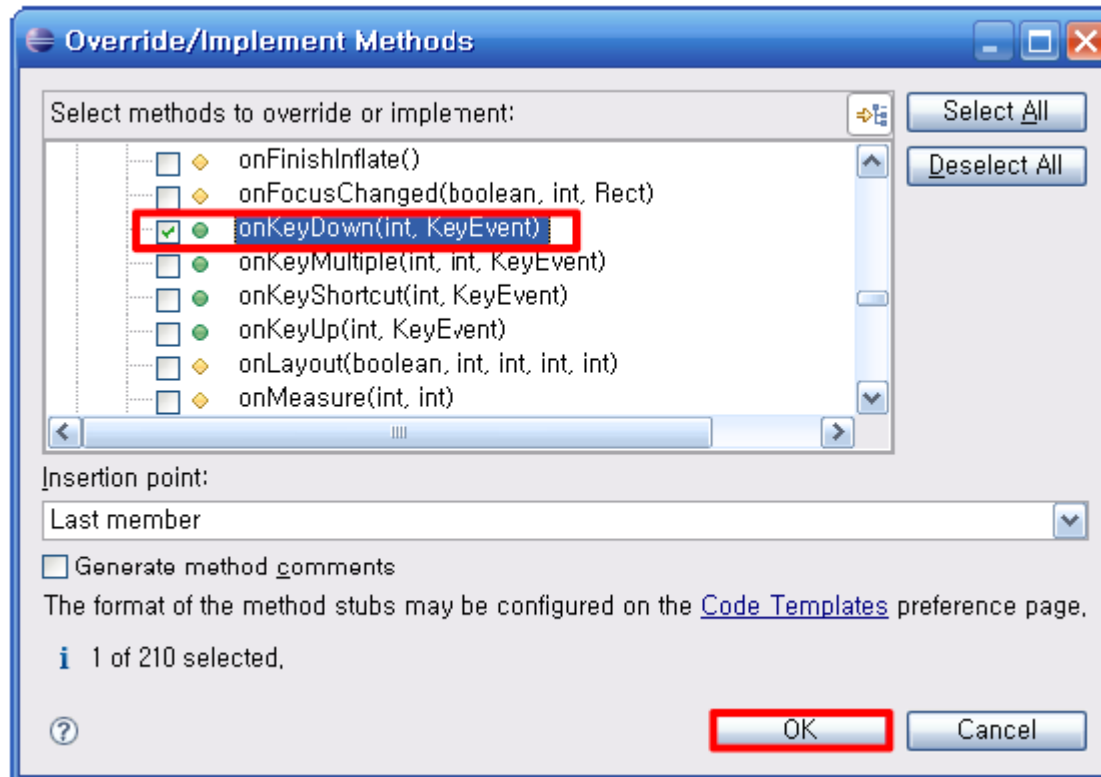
Override/Implement Methods

Select methods to override or implement:

Select All

Deselect All

onFinishInflate()
onFocusChanged(boolean, int, Rect)
onKeyDown(int, KeyEvent)
onKeyMultiple(int, int, KeyEvent)
onKeyShortcut(int, KeyEvent)
onKeyUp(int, KeyEvent)
onLayout(boolean, int, int, int, int)
onMeasure(int, int)

Insertion point:

Last member

Generate method comments

The format of the method stubs may be configured on the Code Templates preference page.

1 of 210 selected.

OK

Cancel